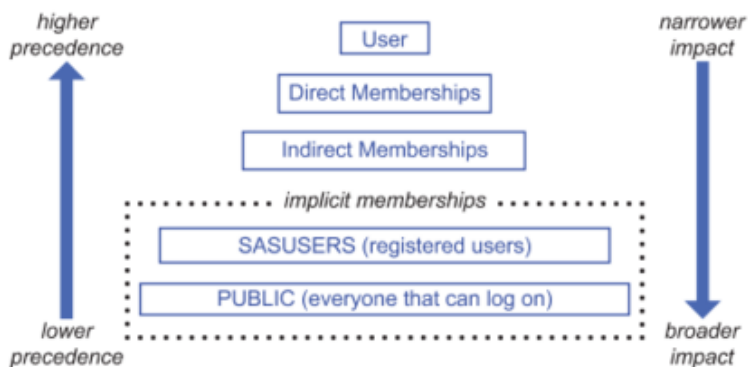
higher precedence

User

Direct Memberships

Indirect Memberships

implicit memberships

SASUSERS (registered users)

PUBLIC (everyone that can log on)

lower precedence

narrower impact

broader impact